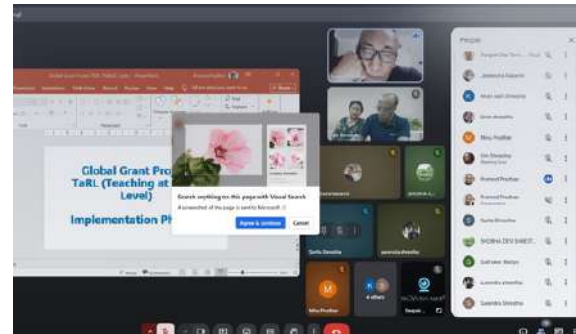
Global Grant Pro
TaRL (Teaching at
Level)

Implementation Pl

Search anything on this page with Visual Search

Agree & continue
Cancel

People

Pramod Pradhan

SHOBHA DEVI SHRESTH

Mina Pradhan

M

4 others

Deepak